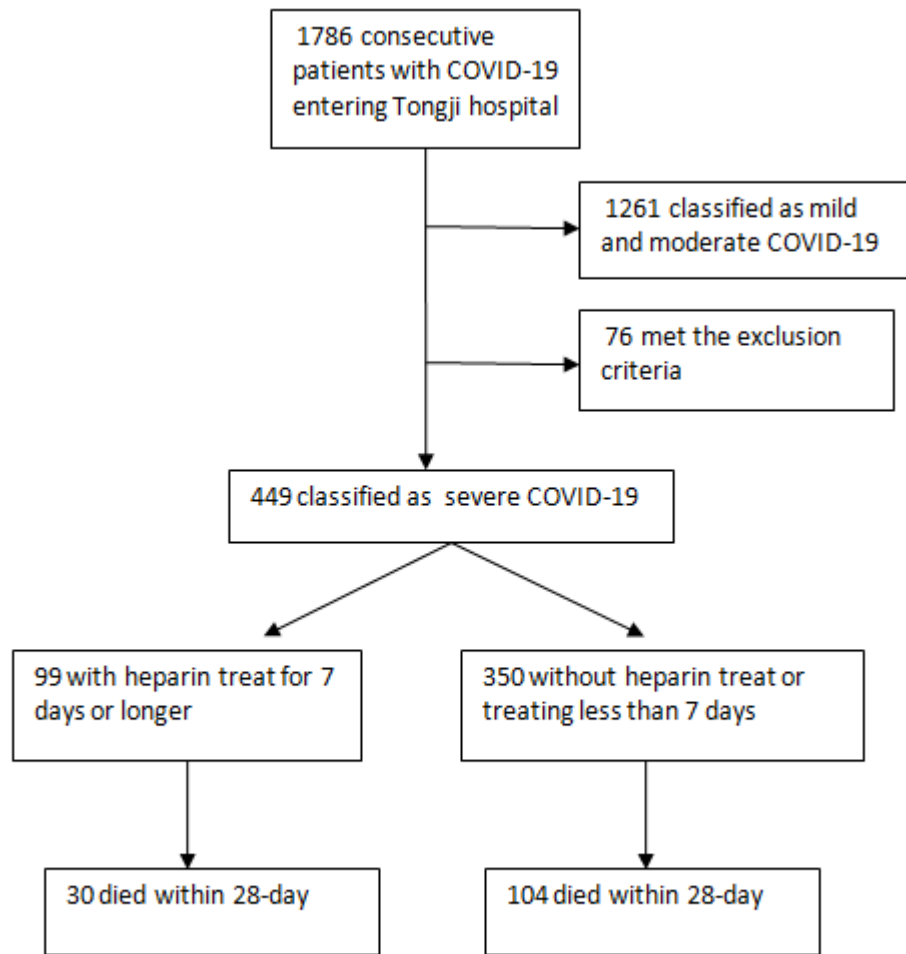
1786 consecutive patients with COVID-19 entering Tongji hospital

1261 classified as mild and moderate COVID-19

76 met the exclusion criteria

449 classified as severe COVID-19

99 with heparin treat for 7 days or longer

350 without heparin treat or treating less than 7 days

30 died within 28-day

104 died within 28-day